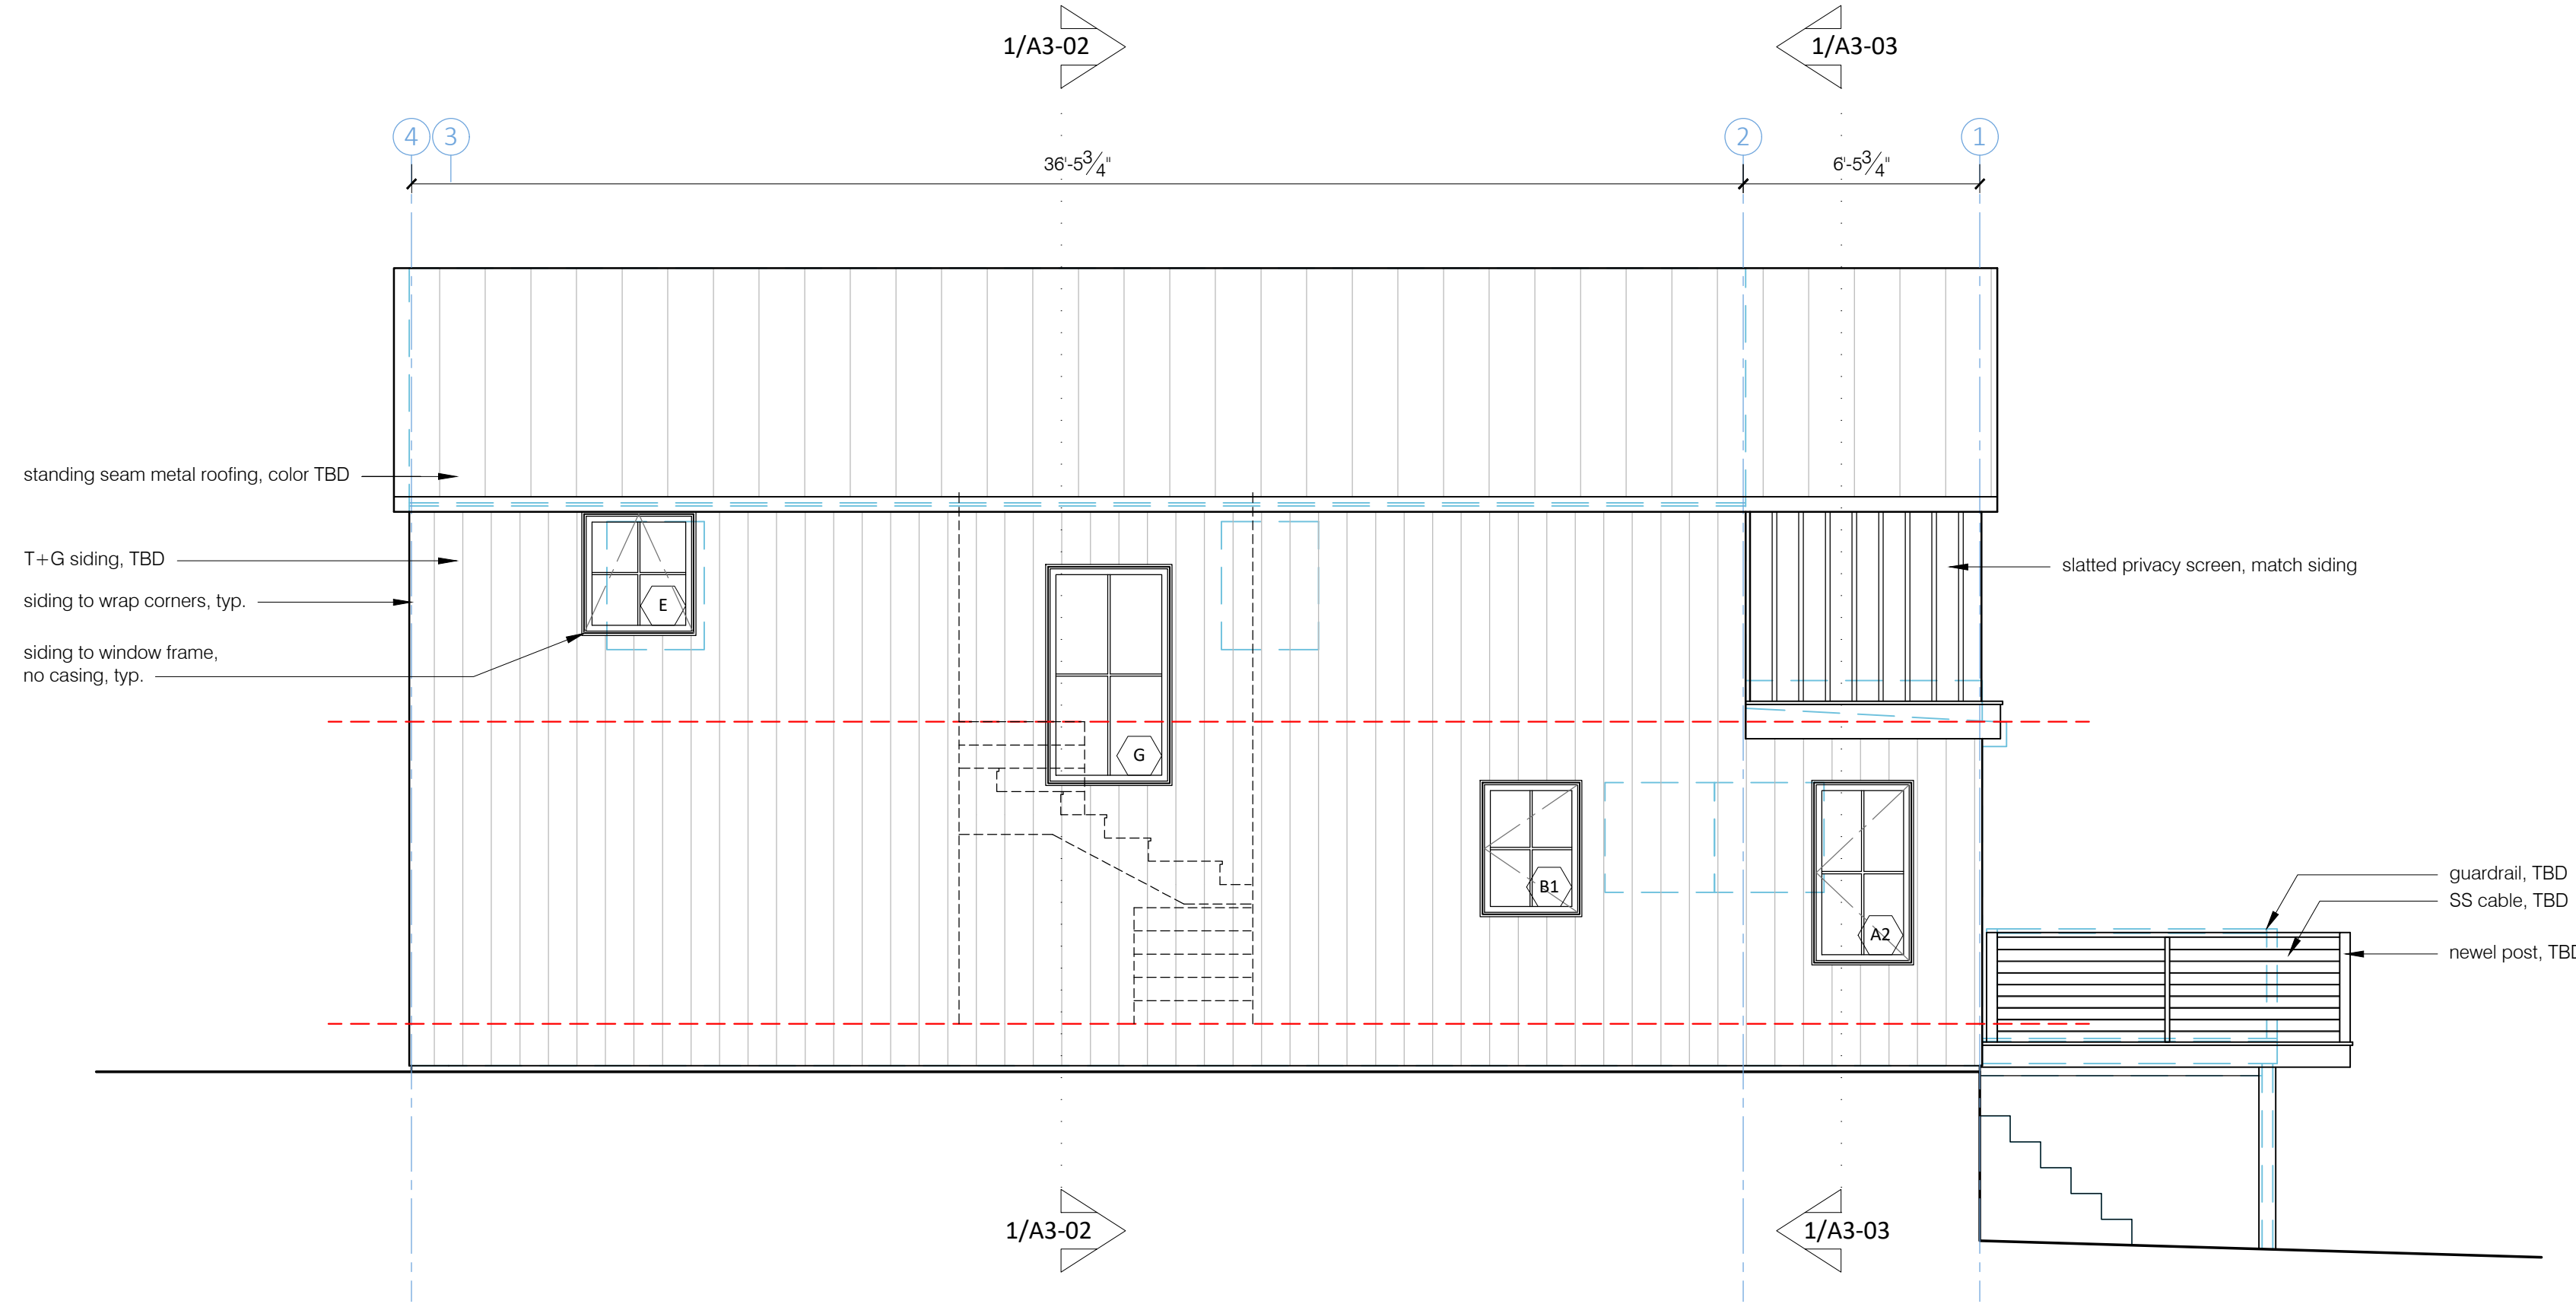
1/A3-02

1/A3-03

4 3

2

1

36'-5$\frac{3}{4}$"

6'-5$\frac{3}{4}$"

standing seam metal roofing, color TBD

T+G siding, TBD

siding to wrap corners, typ.

siding to window frame, no casing, typ.

slatted privacy screen, match siding

E

G

B1

A2

guardrail, TBD

SS cable, TBD

newel post, TBD

1/A3-02

1/A3-03